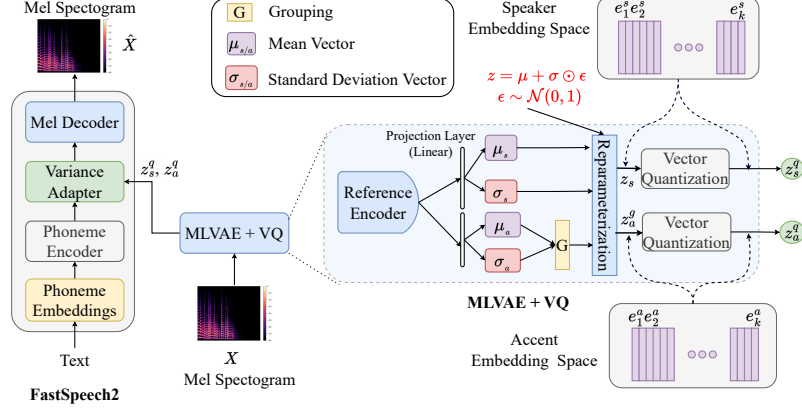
Mel Spectogram

$\hat{X}$

Mel Decoder

Variance Adapter

Phoneme Encoder

Phoneme Embeddings

Text

FastSpeech2

$z_s^q, z_a^q$

MLVAE + VQ

$X$

Mel Spectogram

G Grouping

$\mu_{s/a}$ Mean Vector

$\sigma_{s/a}$ Standard Deviation Vector

Speaker Embedding Space

$e_1^s e_2^s$ $e_k^s$

$z = \mu + \sigma \odot \epsilon$
$\epsilon \sim \mathcal{N}(0, 1)$

Projection Layer (Linear)

Reference Encoder

$\mu_s$

$\sigma_s$

$\mu_a$

$\sigma_a$

G

Reparameterization

$z_s$

$z_a^g$

Vector Quantization

Vector Quantization

$z_s^q$

$z_a^q$

MLVAE + VQ

Accent Embedding Space

$e_1^a e_2^a$ $e_k^a$